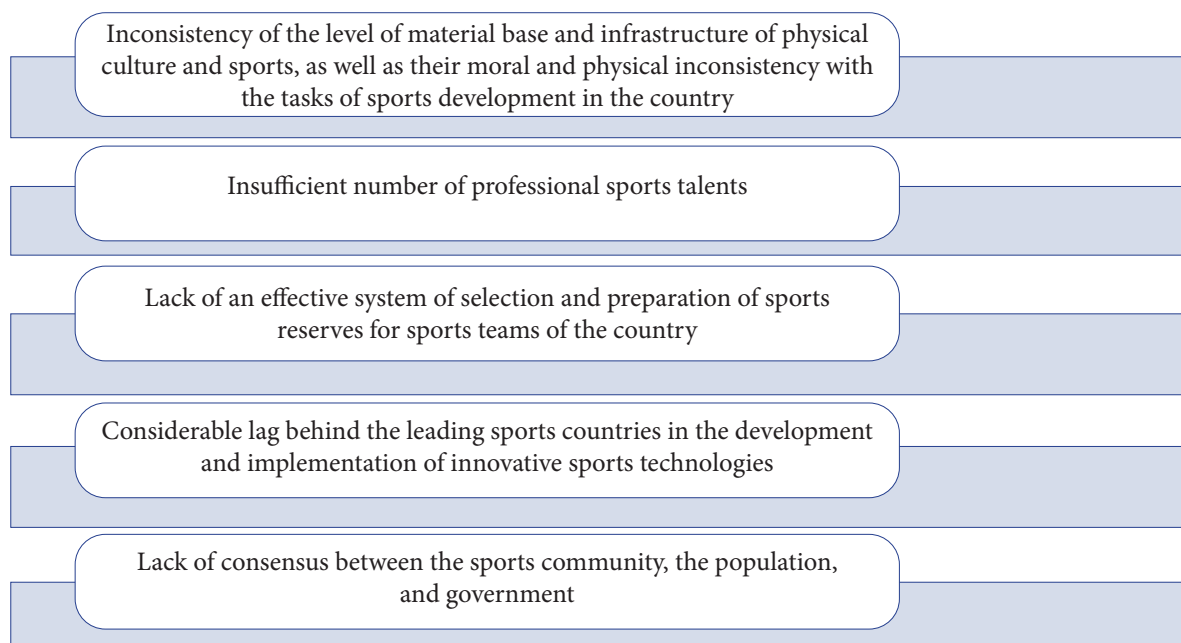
Inconsistency of the level of material base and infrastructure of physical culture and sports, as well as their moral and physical inconsistency with the tasks of sports development in the country

Insufficient number of professional sports talents

Lack of an effective system of selection and preparation of sports reserves for sports teams of the country

Considerable lag behind the leading sports countries in the development and implementation of innovative sports technologies

Lack of consensus between the sports community, the population, and government